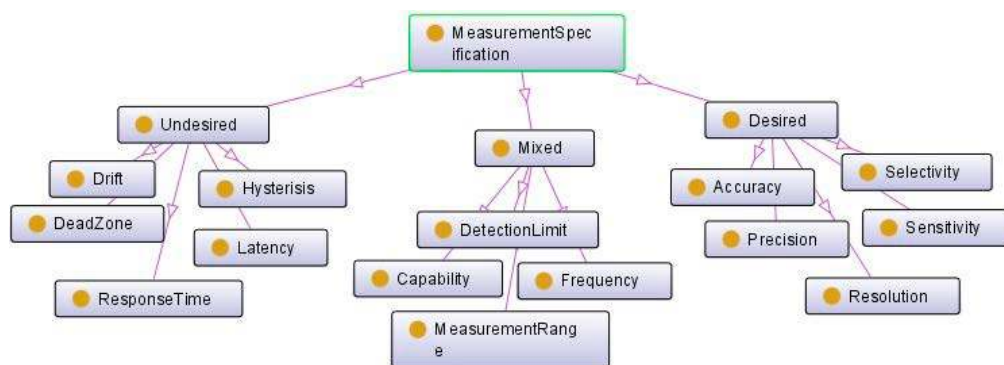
MeasurementSpecification

Undesired

Mixed

Desired

Drift

Hysterisis

DeadZone

Latency

ResponseTime

DetectionLimit

Capability

Frequency

MeasurementRange

Accuracy

Selectivity

Precision

Sensitivity

Resolution